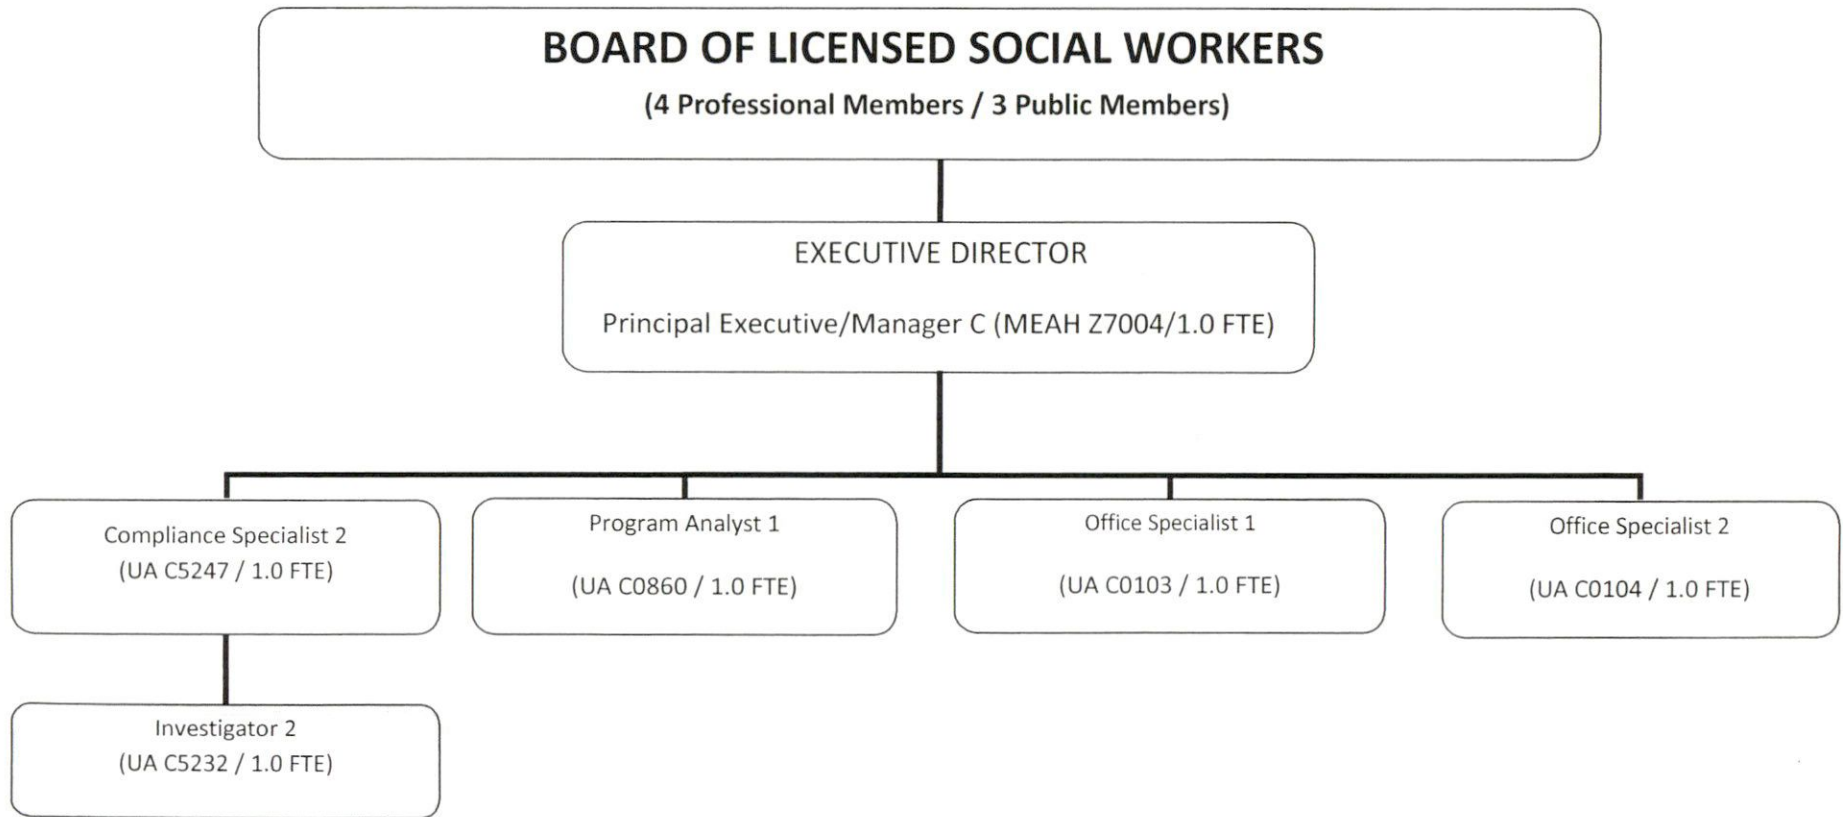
BOARD OF LICENSED SOCIAL WORKERS
(4 Professional Members / 3 Public Members)

EXECUTIVE DIRECTOR

Principal Executive/Manager C (MEAH Z7004/1.0 FTE)

Compliance Specialist 2
(UA C5247 / 1.0 FTE)

Program Analyst 1

(UA C0860 / 1.0 FTE)

Office Specialist 1

(UA C0103 / 1.0 FTE)

Office Specialist 2

(UA C0104 / 1.0 FTE)

Investigator 2
(UA C5232 / 1.0 FTE)